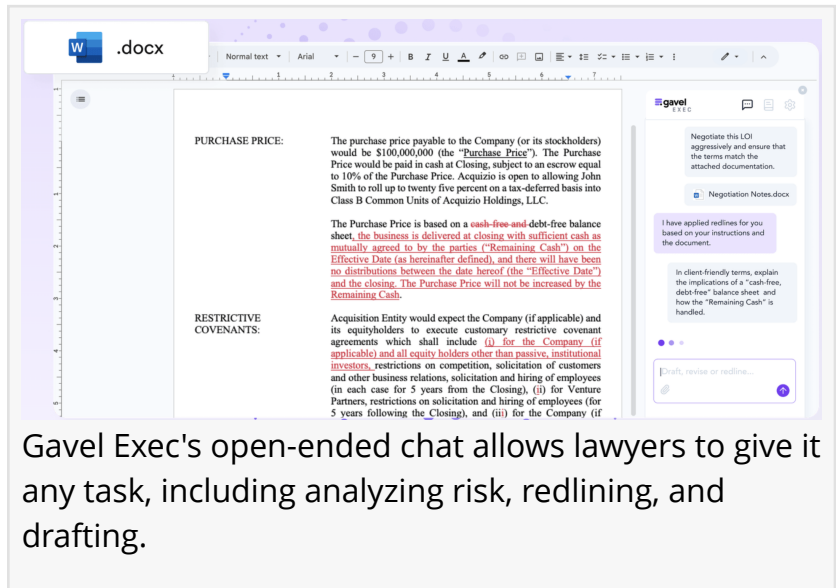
.docx

Normal text Arial 9 B I U A

PURCHASE PRICE:

The purchase price payable to the Company (or its stockholders) would be \$100,000,000 (the "Purchase Price"). The Purchase Price would be paid in cash at Closing, subject to an escrow equal to 10% of the Purchase Price. Acquizio is open to allowing John Smith to roll up to twenty five percent on a tax-deferred basis into Class B Common Units of Acquizio Holdings, LLC.

The Purchase Price is based on a cash-free and debt-free balance sheet, the business is delivered at closing with sufficient cash as mutually agreed to by the parties ("Remaining Cash") on the Effective Date (as hereinafter defined), and there will have been no distributions between the date hereof (the "Effective Date") and the closing. The Purchase Price will not be increased by the Remaining Cash.

RESTRICTIVE COVENANTS:

Acquisition Entity would expect the Company (if applicable) and its equityholders to execute customary restrictive covenant agreements which shall include (i) for the Company (if applicable) and all equity holders other than passive, institutional investors, restrictions on competition, solicitation of customers and other business relations, solicitation and hiring of employees (in each case for 5 years from the Closing), (ii) for Venture Partners, restrictions on solicitation and hiring of employees (for 5 years following the Closing), and (iii) for the Company (if

gavel EXEC

Negotiate this LOI aggressively and ensure that the terms match the attached documentation.

Negotiation Notes.docx

I have applied redlines for you based on your instructions and the document.

In client-friendly terms, explain the implications of a "cash-free, debt-free" balance sheet and how the "Remaining Cash" is handled.

Draft, revise or redline...

Gavel Exec's open-ended chat allows lawyers to give it any task, including analyzing risk, redlining, and drafting.